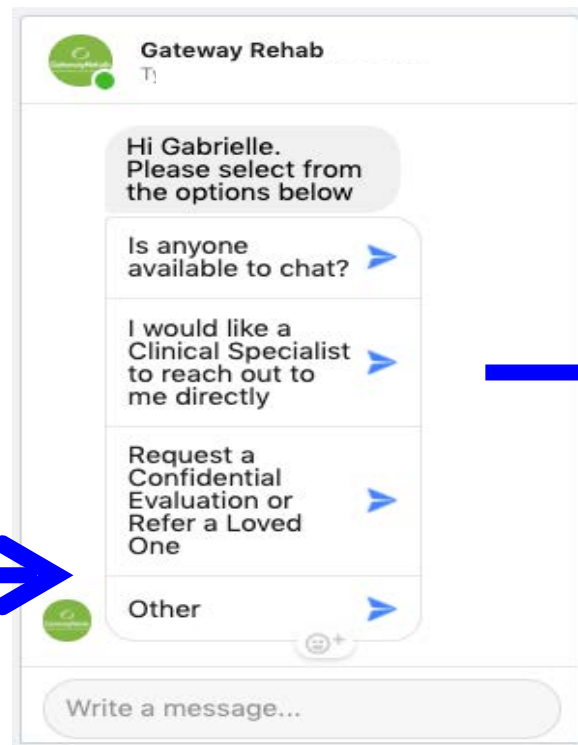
Gateway Rehab
T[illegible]

Hi Gabrielle. Please select from the options below

Is anyone available to chat?

I would like a Clinical Specialist to reach out to me directly

Request a Confidential Evaluation or Refer a Loved One

Other

Write a message...